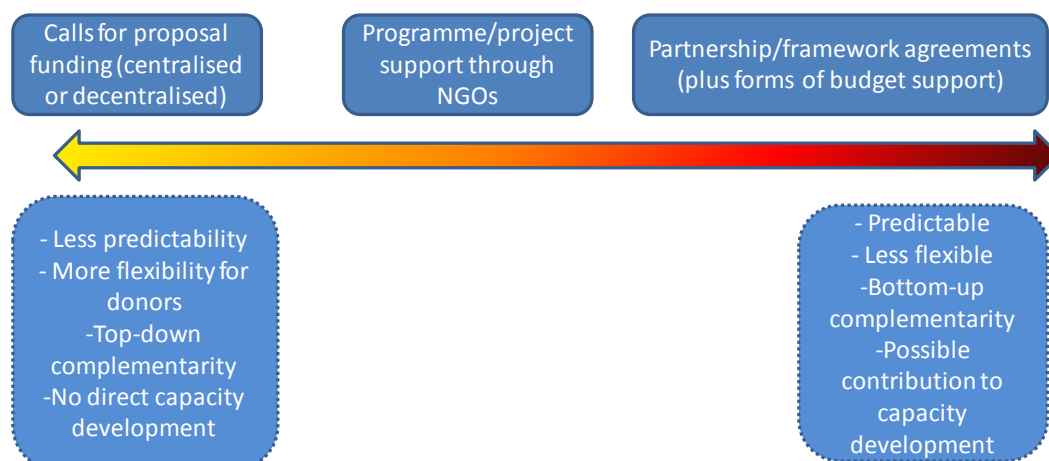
Calls for proposal funding (centralised or decentralised)

Programme/project support through NGOs

Partnership/framework agreements (plus forms of budget support)

- Less predictability
- More flexibility for donors
-Top-down complementarity
-No direct capacity development

- Predictable
- Less flexible
-Bottom-up complementarity
-Possible contribution to capacity development